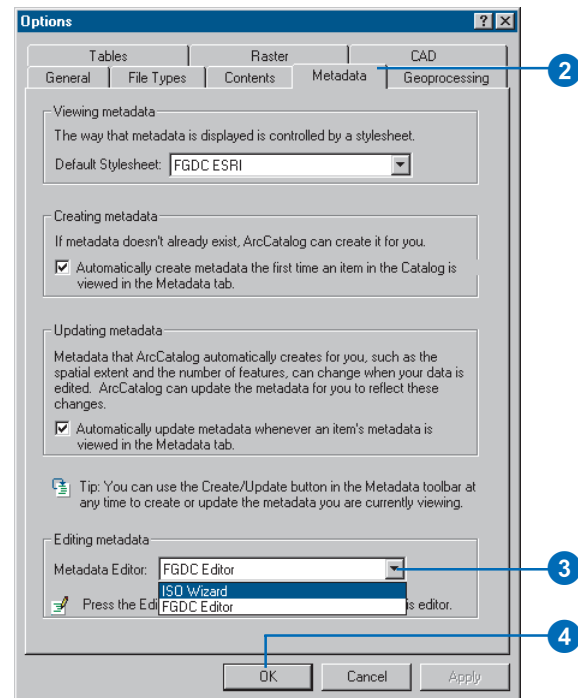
Options

? X

Tables | Raster | CAD

General | File Types | Contents | Metadata | Geoprocessing

2

Viewing metadata

The way that metadata is displayed is controlled by a stylesheet.

Default Stylesheet: FGDC ESRI

Creating metadata

If metadata doesn't already exist, ArcCatalog can create it for you.

☑ Automatically create metadata the first time an item in the Catalog is viewed in the Metadata tab.

Updating metadata

Metadata that ArcCatalog automatically creates for you, such as the spatial extent and the number of features, can change when your data is edited. ArcCatalog can update the metadata for you to reflect these changes.

☑ Automatically update metadata whenever an item's metadata is viewed in the Metadata tab.

Tip: You can use the Create/Update button in the Metadata toolbar at any time to create or update the metadata you are currently viewing.

Editing metadata

Metadata Editor: FGDC Editor

3

ISO Wizard
FGDC Editor

Press the Edi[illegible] is editor.

4

OK | Cancel | Apply